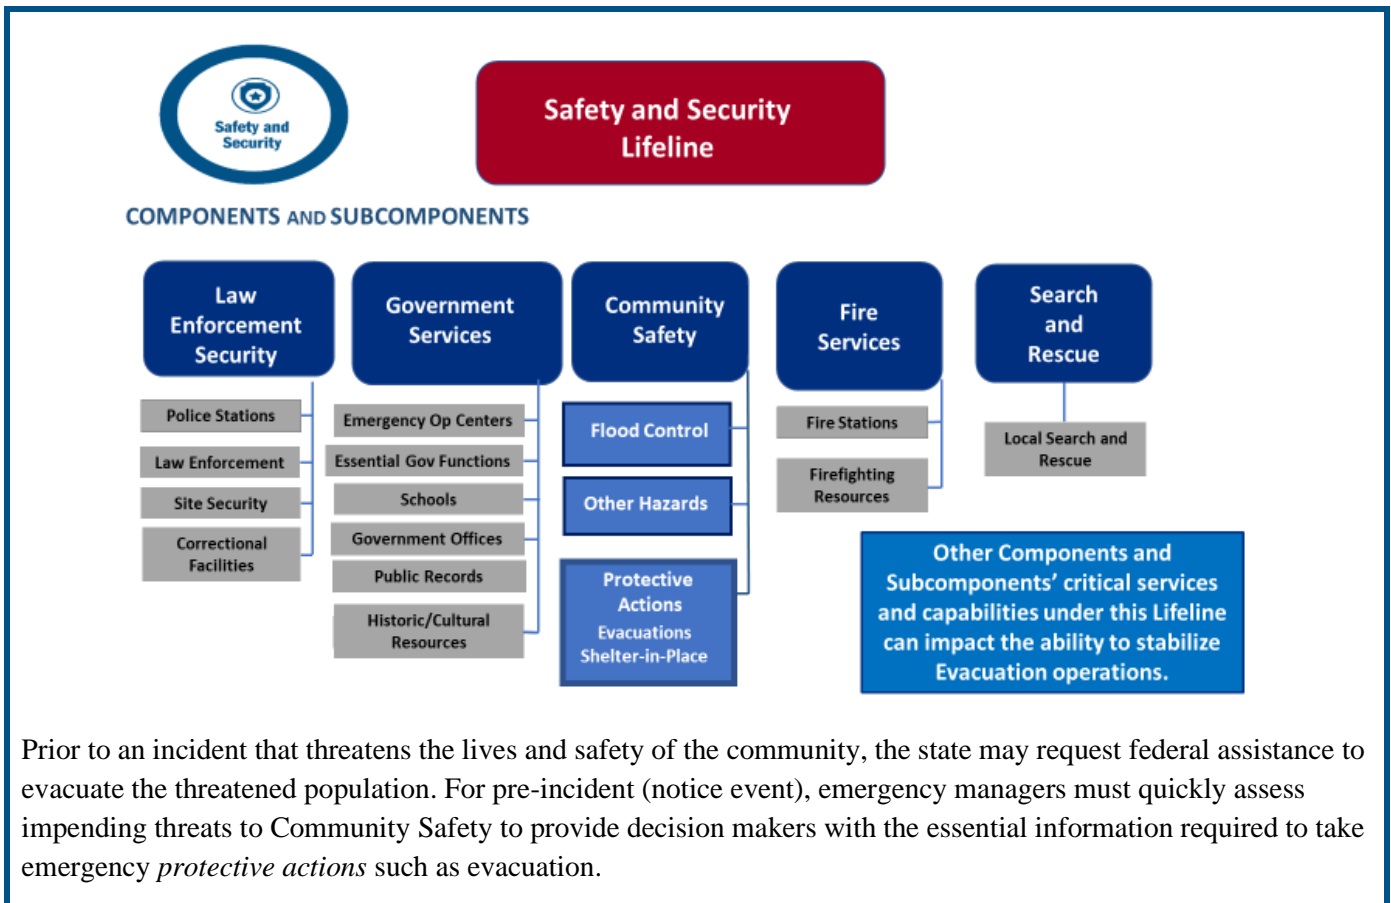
Safety and Security

Safety and Security Lifeline

COMPONENTS AND SUBCOMPONENTS

Law Enforcement Security

Police Stations

Law Enforcement

Site Security

Correctional Facilities

Government Services

Emergency Op Centers

Essential Gov Functions

Schools

Government Offices

Public Records

Historic/Cultural Resources

Community Safety

Flood Control

Other Hazards

Protective Actions
Evacuations
Shelter-in-Place

Fire Services

Fire Stations

Firefighting Resources

Search and Rescue

Local Search and Rescue

Other Components and Subcomponents' critical services and capabilities under this Lifeline can impact the ability to stabilize Evacuation operations.

Prior to an incident that threatens the lives and safety of the community, the state may request federal assistance to evacuate the threatened population. For pre-incident (notice event), emergency managers must quickly assess impending threats to Community Safety to provide decision makers with the essential information required to take emergency *protective actions* such as evacuation.